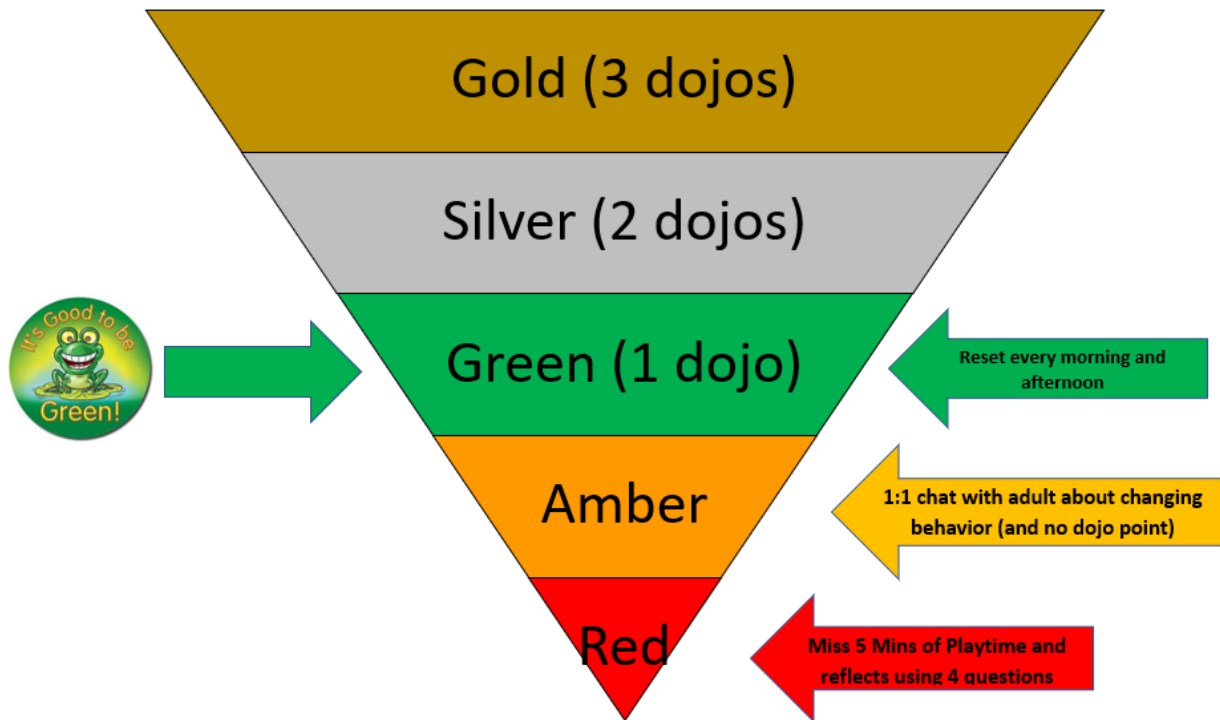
Gold (3 dojos)

Silver (2 dojos)

It's Good to be Green!

Green (1 dojo)

Reset every morning and afternoon

Amber

1:1 chat with adult about changing behavior (and no dojo point)

Red

Miss 5 Mins of Playtime and reflects using 4 questions